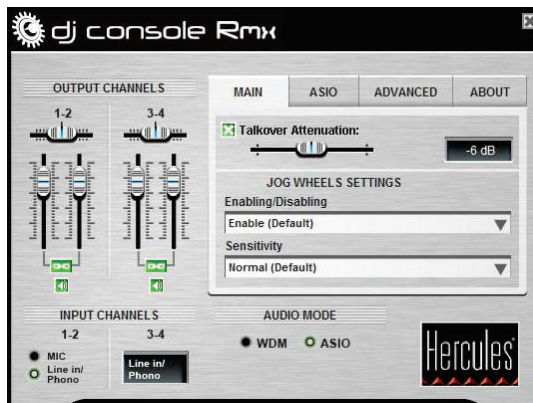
dj console Rmx

OUTPUT CHANNELS
1-2
3-4

MAIN
ASIO
ADVANCED
ABOUT

Talkover Attenuation:
-6 dB

JOG WHEELS SETTINGS
Enabling/Disabling
Enable (Default)
Sensitivity
Normal (Default)

INPUT CHANNELS
1-2
3-4
MIC
Line in/ Phono
Line in/ Phono

AUDIO MODE
WDM
ASIO

Hercules